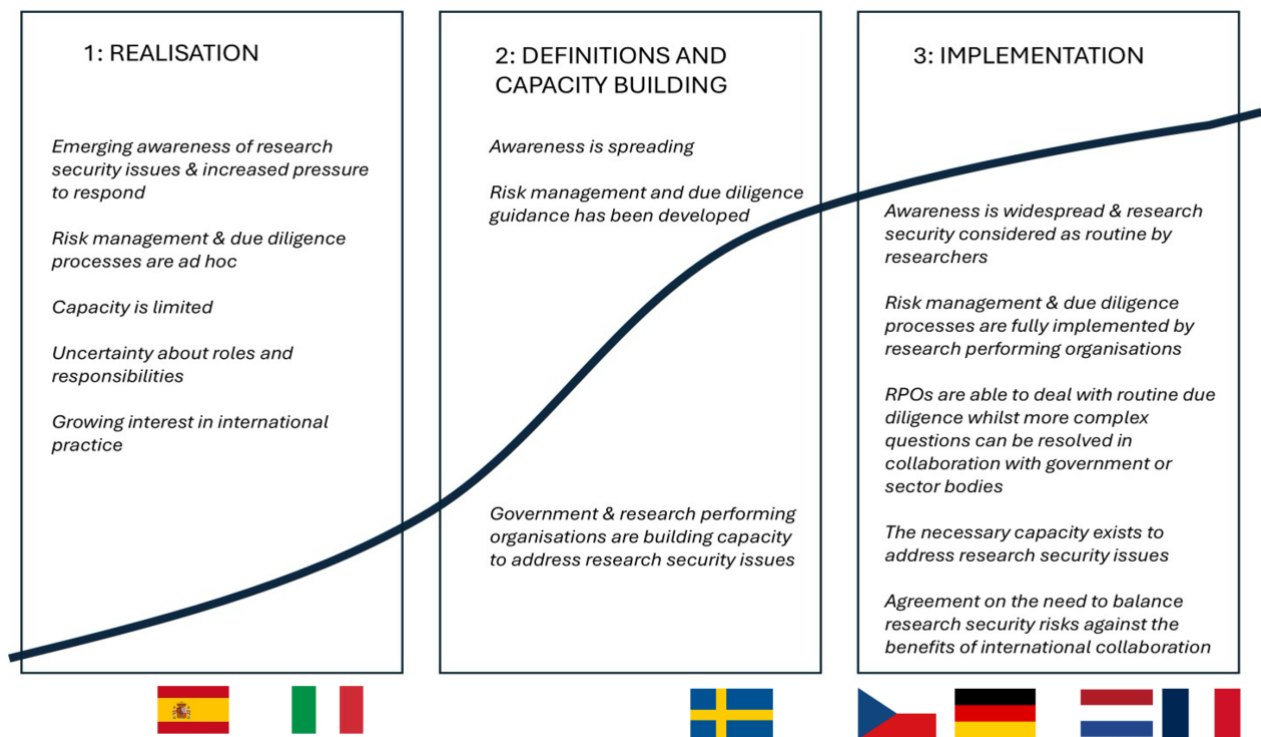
1: REALISATION

Emerging awareness of research security issues & increased pressure to respond

Risk management & due diligence processes are ad hoc

Capacity is limited

Uncertainty about roles and responsibilities

Growing interest in international practice

2: DEFINITIONS AND CAPACITY BUILDING

Awareness is spreading

Risk management and due diligence guidance has been developed

Government & research performing organisations are building capacity to address research security issues

3: IMPLEMENTATION

Awareness is widespread & research security considered as routine by researchers

Risk management & due diligence processes are fully implemented by research performing organisations

RPOs are able to deal with routine due diligence whilst more complex questions can be resolved in collaboration with government or sector bodies

The necessary capacity exists to address research security issues

Agreement on the need to balance research security risks against the benefits of international collaboration